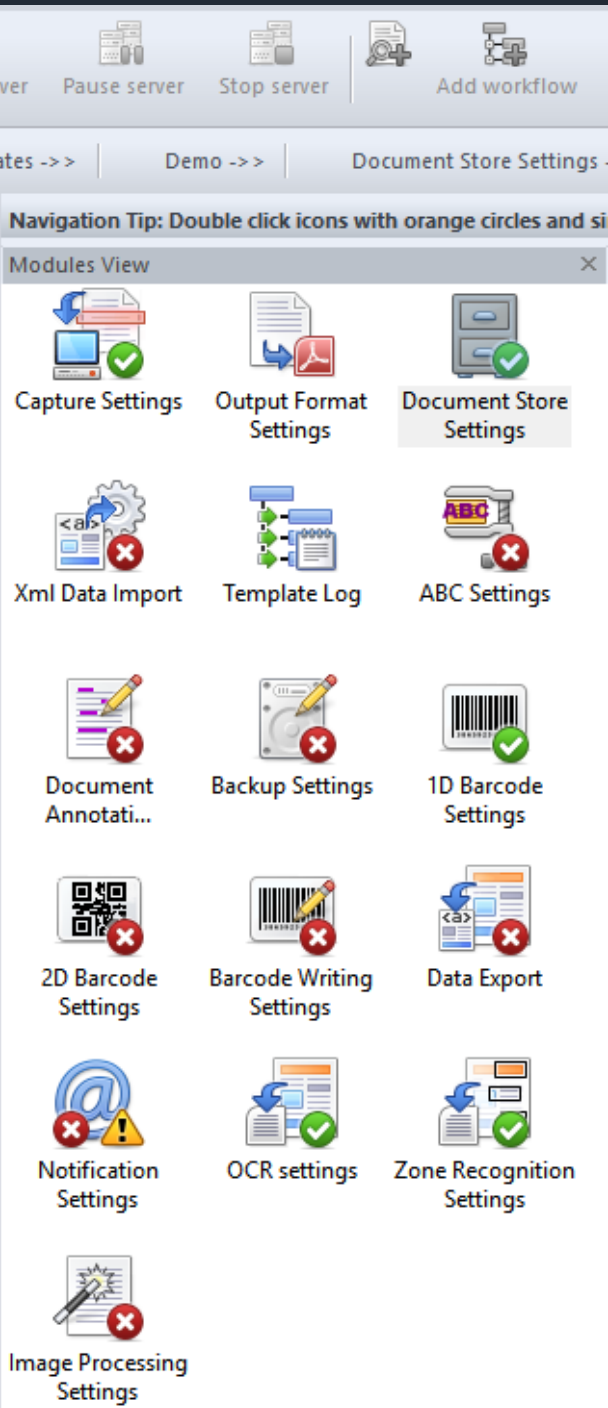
ver Pause server Stop server Add workflow

ates ->> | Demo ->> | Document Store Settings -

Navigation Tip: Double click icons with orange circles and si

Modules View ×

Capture Settings

Output Format Settings

Document Store Settings

<a>

Xml Data Import

Template Log

ABC

ABC Settings

Document Annotati...

Backup Settings

1D Barcode Settings

2D Barcode Settings

Barcode Writing Settings

<a>

Data Export

Notification Settings

OCR settings

Zone Recognition Settings

Image Processing Settings